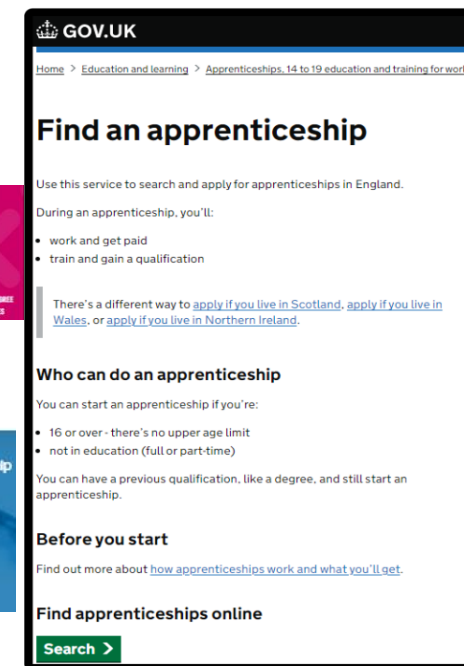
GOV.UK

Home > Education and learning > Apprenticeships, 14 to 19 education and training for work

Find an apprenticeship

Use this service to search and apply for apprenticeships in England.

During an apprenticeship, you'll:

- work and get paid
- train and gain a qualification

There's a different way to apply if you live in Scotland, apply if you live in Wales, or apply if you live in Northern Ireland.

Who can do an apprenticeship

You can start an apprenticeship if you're:

- 16 or over - there's no upper age limit
- not in education (full or part-time)

You can have a previous qualification, like a degree, and still start an apprenticeship.

Before you start

Find out more about how apprenticeships work and what you'll get.

Find apprenticeships online

Search >